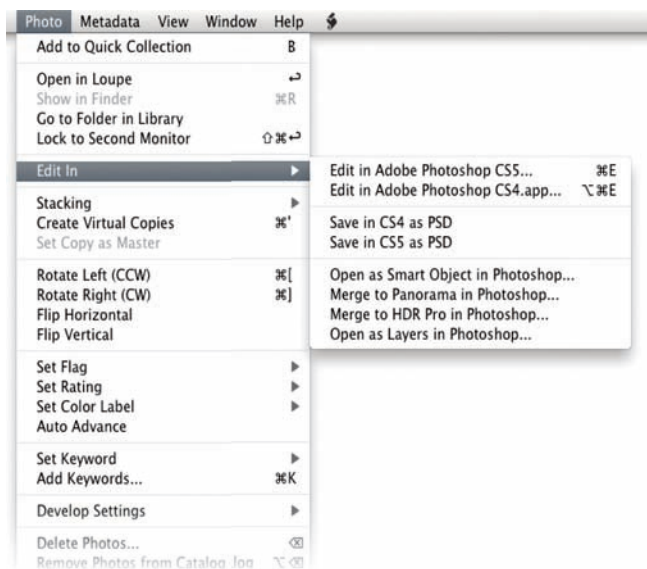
Photo Metadata View Window Help

Add to Quick Collection B

Open in Loupe ↩
Show in Finder ⌘R
Go to Folder in Library
Lock to Second Monitor ⇧⌘↩

Edit In ▶

Stacking ▶
Create Virtual Copies ⌘'
Set Copy as Master

Rotate Left (CCW) ⌘[
Rotate Right (CW) ⌘]
Flip Horizontal
Flip Vertical

Set Flag ▶
Set Rating ▶
Set Color Label ▶
Auto Advance

Set Keyword ▶
Add Keywords... ⌘K

Develop Settings ▶

Delete Photos... ⌫
Remove Photos from Catalog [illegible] ⌥⌫

Edit in Adobe Photoshop CS5... ⌘E
Edit in Adobe Photoshop CS4.app... ⌥⌘E

Save in CS4 as PSD
Save in CS5 as PSD

Open as Smart Object in Photoshop...
Merge to Panorama in Photoshop...
Merge to HDR Pro in Photoshop...
Open as Layers in Photoshop...